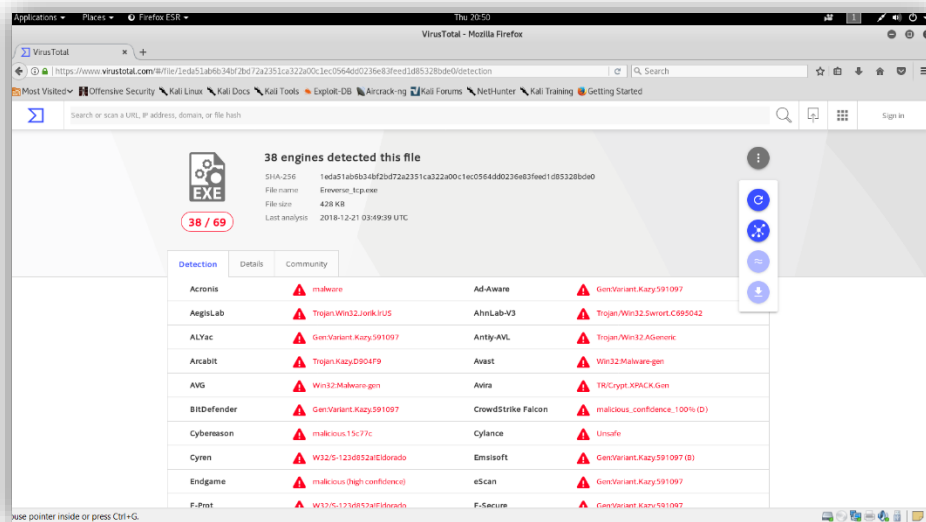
Applications ▾ Places ▾ Firefox ESR ▾ Thu 20:50

VirusTotal - Mozilla Firefox

VirusTotal ×

https://www.virustotal.com/#/file/1eda51ab6b34bf2bd72a2351ca322a00c1ec0564dd0236e83feed1d85328bde0/detection

Search

Most Visited Offensive Security Kali Linux Kali Docs Kali Tools Exploit-DB Aircrack-ng Kali Forums NetHunter Kali Training Getting Started

Search or scan a URL, IP address, domain, or file hash

Sign in

38 engines detected this file

SHA-256 1eda51ab6b34bf2bd72a2351ca322a00c1ec0564dd0236e83feed1d85328bde0
File name Ereverse_tcp.exe
File size 428 KB
Last analysis 2018-12-21 03:49:39 UTC

EXE

38 / 69

Detection Details Community

| | | | |
|---|---|---|---|
| Acronis | malware | Ad-Aware | Gen:Variant.Kazy.591097 |
| AegisLab | Trojan.Win32.Jorik.lrUS | AhnLab-V3 | Trojan/Win32.Swrort.C695042 |
| ALYac | Gen:Variant.Kazy.591097 | Antiy-AVL | Trojan/Win32.AGeneric |
| Arcabit | Trojan.Kazy.D904F9 | Avast | Win32:Malware-gen |
| AVG | Win32:Malware-gen | Avira | TR/Crypt.XPACK.Gen |
| BitDefender | Gen:Variant.Kazy.591097 | CrowdStrike Falcon | malicious_confidence_100% (D) |
| Cybereason | malicious.15c77c | Cylance | Unsafe |
| Cyren | W32/S-123d852a!Eldorado | Emsisoft | Gen:Variant.Kazy.591097 (B) |
| Endgame | malicious (high confidence) | eScan | Gen:Variant.Kazy.591097 |
| F-Prot | W32/S-123d852a!Eldorado | F-Secure | Gen:Variant.Kazy.591097 |

ouse pointer inside or press Ctrl+G.